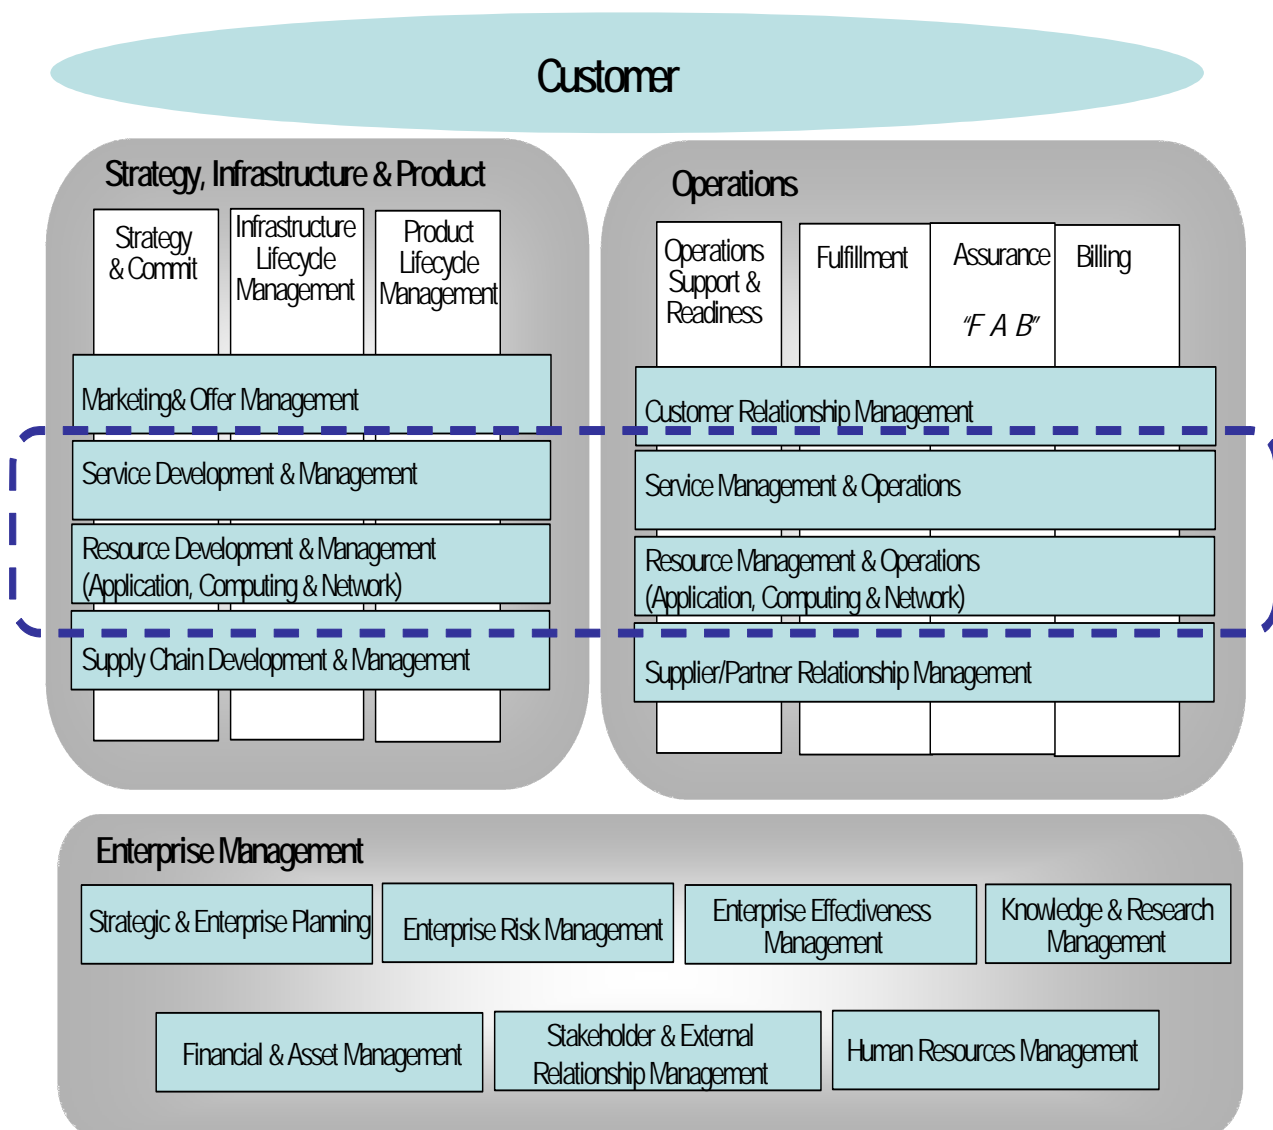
Customer

Strategy, Infrastructure & Product

Strategy & Commit

Infrastructure Lifecycle Management

Product Lifecycle Management

Marketing& Offer Management

Service Development & Management

Resource Development & Management (Application, Computing & Network)

Supply Chain Development & Management

Operations

Operations Support & Readiness

Fulfillment

Assurance

"F A B"

Billing

Customer Relationship Management

Service Management & Operations

Resource Management & Operations (Application, Computing & Network)

Supplier/Partner Relationship Management

Enterprise Management

Strategic & Enterprise Planning

Enterprise Risk Management

Enterprise Effectiveness Management

Knowledge & Research Management

Financial & Asset Management

Stakeholder & External Relationship Management

Human Resources Management